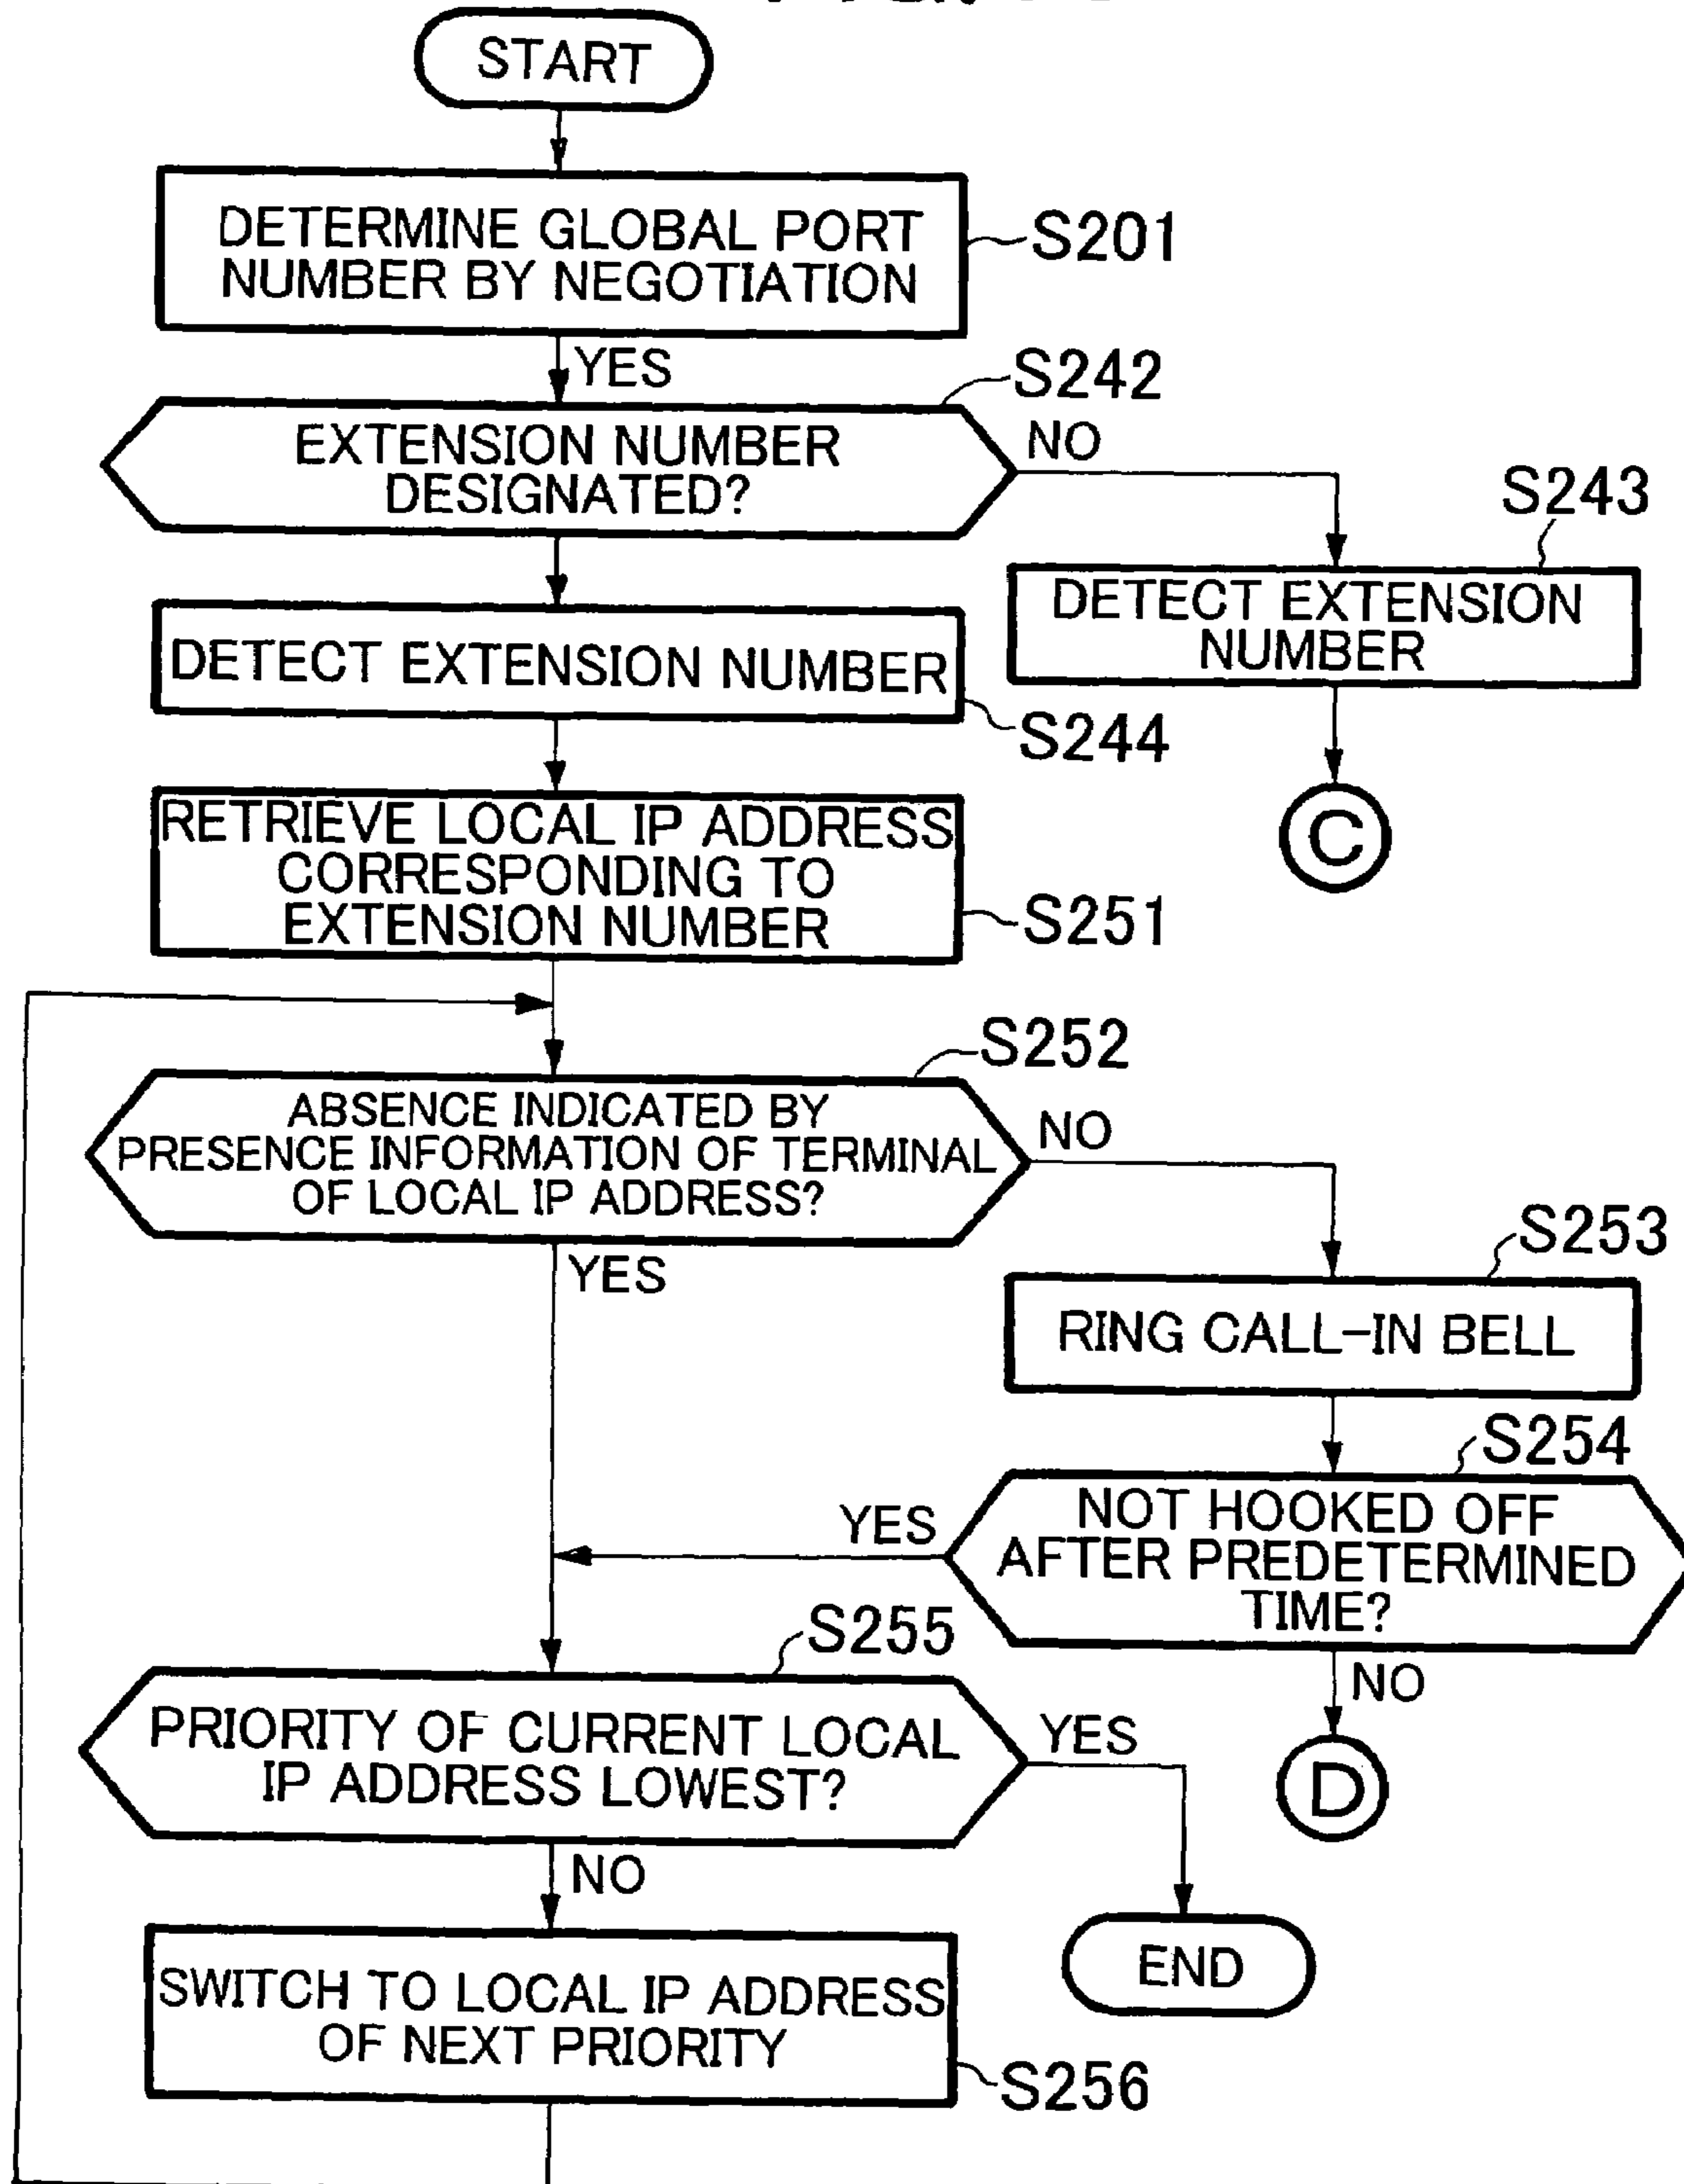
START

DETERMINE GLOBAL PORT NUMBER BY NEGOTIATION
S201

YES

S242
EXTENSION NUMBER DESIGNATED?
NO

S243
DETECT EXTENSION NUMBER

C

DETECT EXTENSION NUMBER
S244

RETRIEVE LOCAL IP ADDRESS CORRESPONDING TO EXTENSION NUMBER
S251

S252
ABSENCE INDICATED BY PRESENCE INFORMATION OF TERMINAL OF LOCAL IP ADDRESS?
NO
YES

S253
RING CALL-IN BELL

S254
NOT HOOKED OFF AFTER PREDETERMINED TIME?
YES
NO

D

S255
PRIORITY OF CURRENT LOCAL IP ADDRESS LOWEST?
YES
NO

END

SWITCH TO LOCAL IP ADDRESS OF NEXT PRIORITY
S256